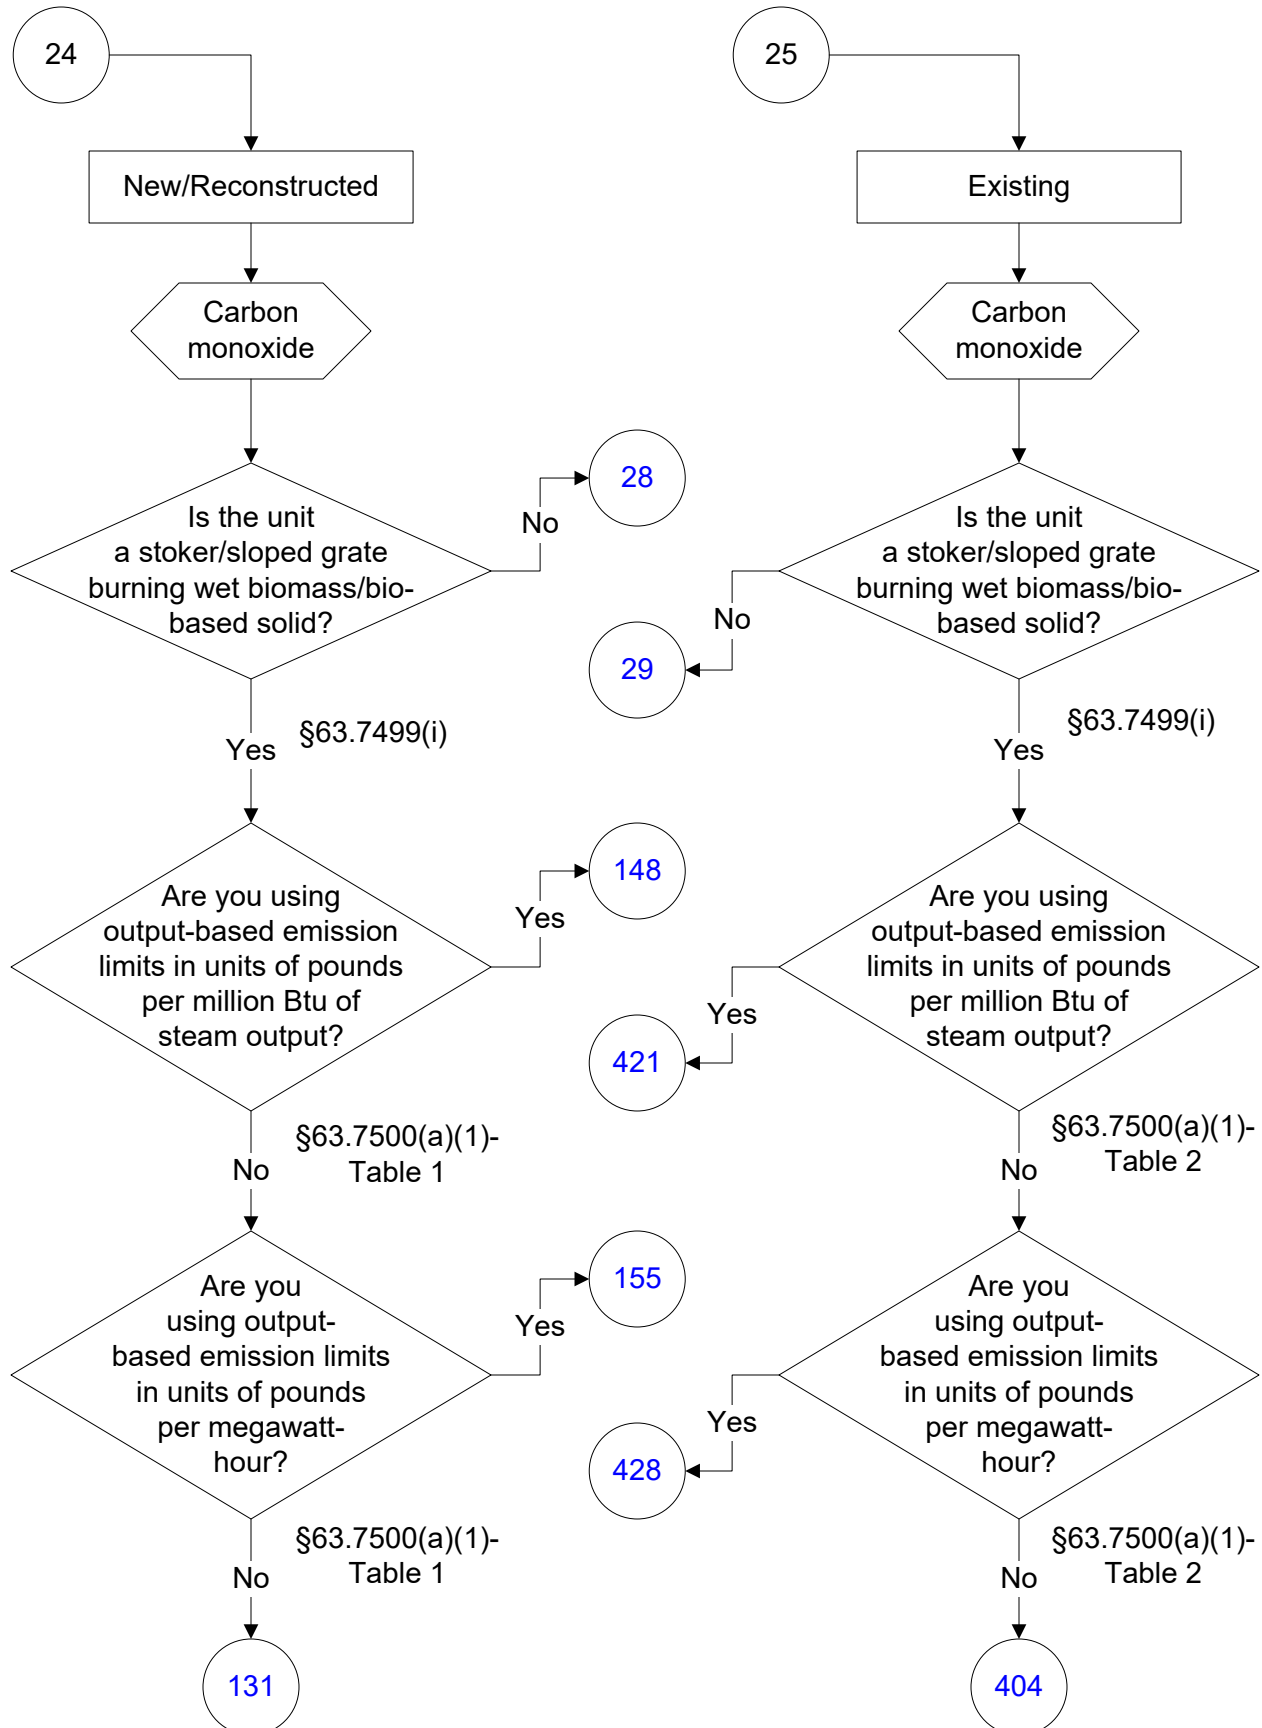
24

New/Reconstructed

Carbon monoxide

Is the unit a stoker/sloped grate burning wet biomass/bio-based solid?

No

28

Yes

§63.7499(i)

Are you using output-based emission limits in units of pounds per million Btu of steam output?

Yes

148

No

§63.7500(a)(1)-Table 1

Are you using output-based emission limits in units of pounds per megawatt-hour?

Yes

155

No

§63.7500(a)(1)-Table 1

131

25

Existing

Carbon monoxide

Is the unit a stoker/sloped grate burning wet biomass/bio-based solid?

No

29

Yes

§63.7499(i)

Are you using output-based emission limits in units of pounds per million Btu of steam output?

Yes

421

No

§63.7500(a)(1)-Table 2

Are you using output-based emission limits in units of pounds per megawatt-hour?

Yes

428

No

§63.7500(a)(1)-Table 2

404